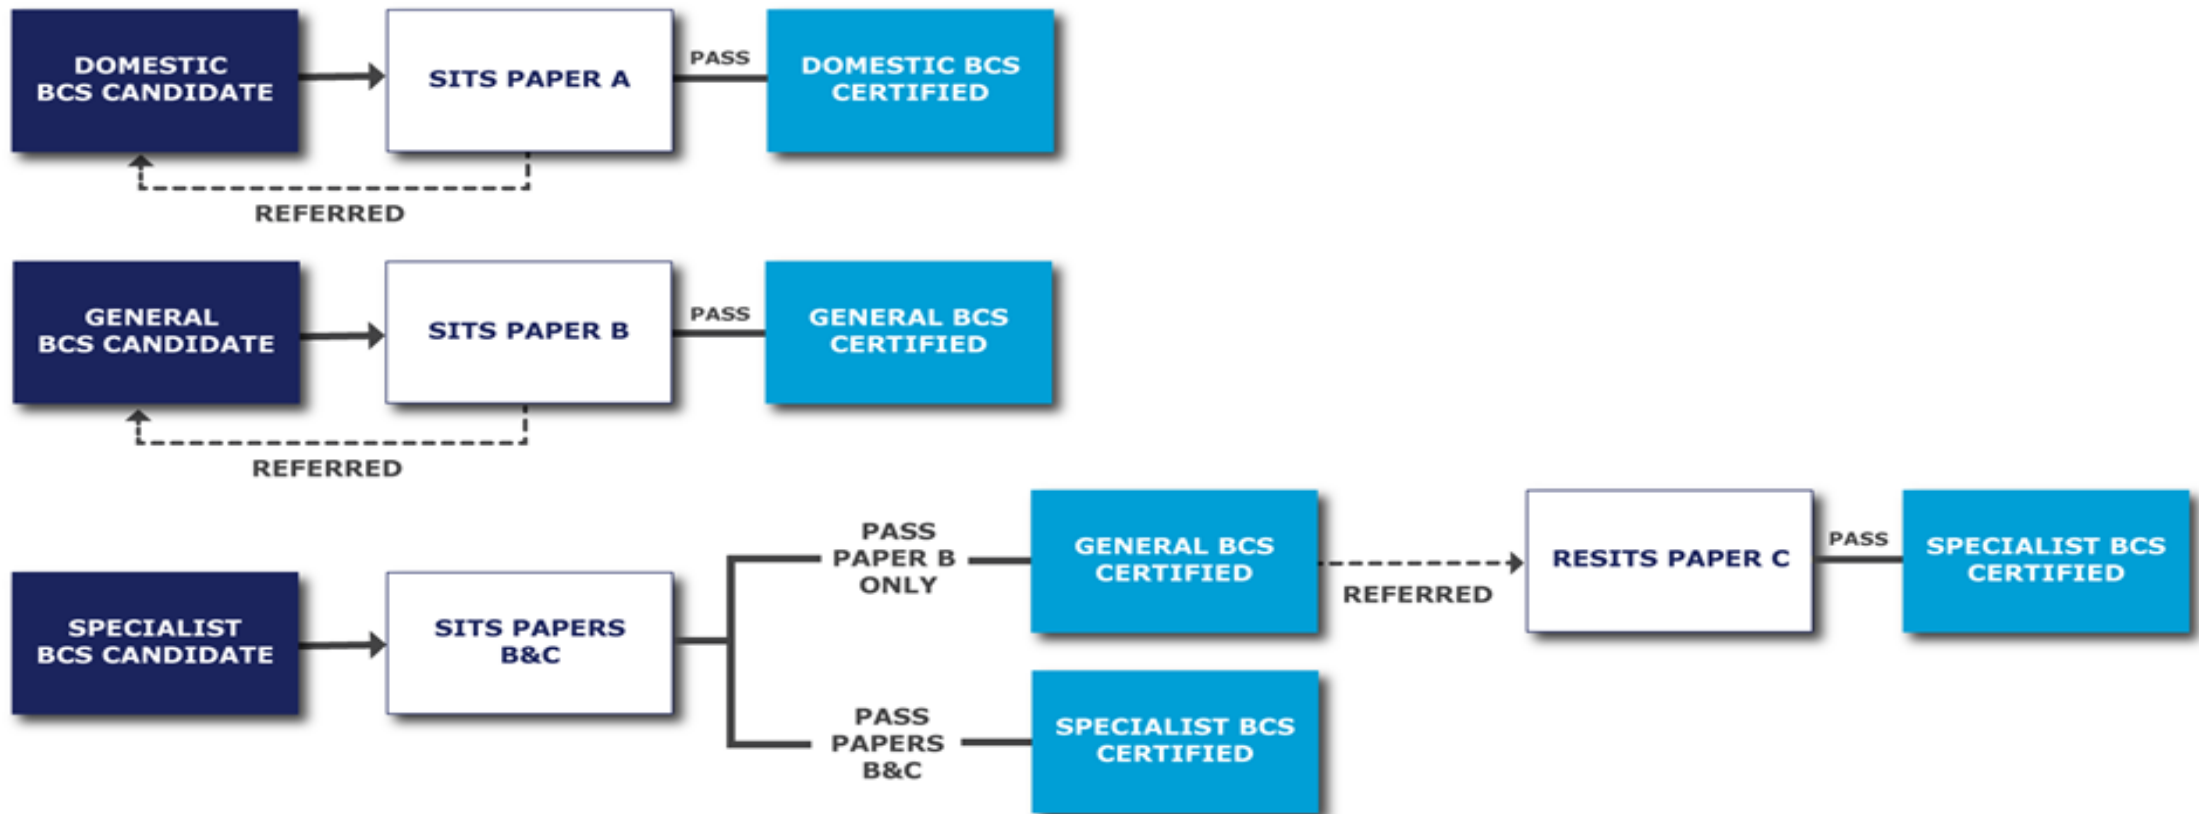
DOMESTIC BCS CANDIDATE

SITS PAPER A

PASS

DOMESTIC BCS CERTIFIED

REFERRED

GENERAL BCS CANDIDATE

SITS PAPER B

PASS

GENERAL BCS CERTIFIED

REFERRED

SPECIALIST BCS CANDIDATE

SITS PAPERS B&C

PASS PAPER B ONLY

GENERAL BCS CERTIFIED

REFERRED

RESITS PAPER C

PASS

SPECIALIST BCS CERTIFIED

PASS PAPERS B&C

SPECIALIST BCS CERTIFIED